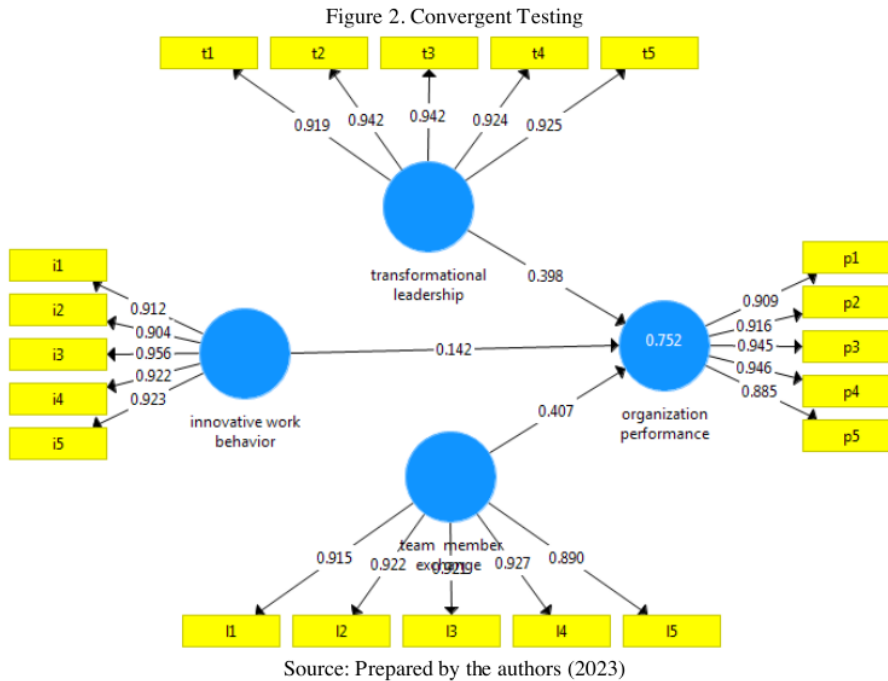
Figure 2. Convergent Testing

t1
t2
t3
t4
t5

0.919
0.942
0.942
0.924
0.925

transformational leadership

0.398

i1
i2
i3
i4
i5

0.912
0.904
0.956
0.922
0.923

innovative work behavior

0.142

0.752

organization performance

p1
p2
p3
p4
p5

0.909
0.916
0.945
0.946
0.885

0.407

team member exchange

0.915
0.922
0.921
0.927
0.890

l1
l2
l3
l4
l5

Source: Prepared by the authors (2023)